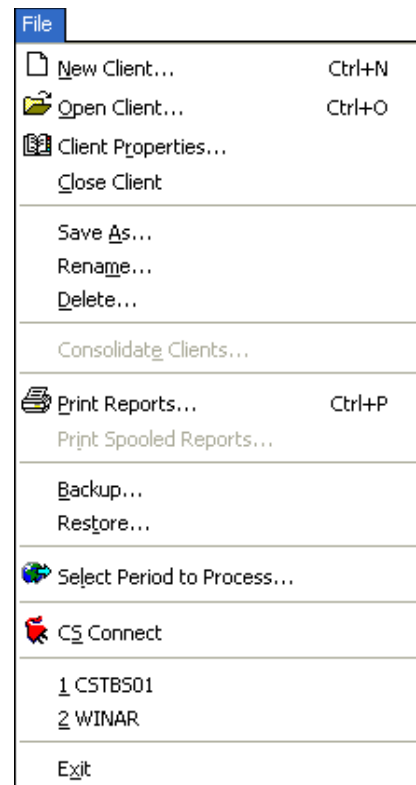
File

New Client... Ctrl+N
Open Client... Ctrl+O
Client Properties...
Close Client

Save As...
Rename...
Delete...

Consolidate Clients...

Print Reports... Ctrl+P
Print Spooled Reports...

Backup...
Restore...

Select Period to Process...

CS Connect

1 CSTBS01
2 WINAR

Exit